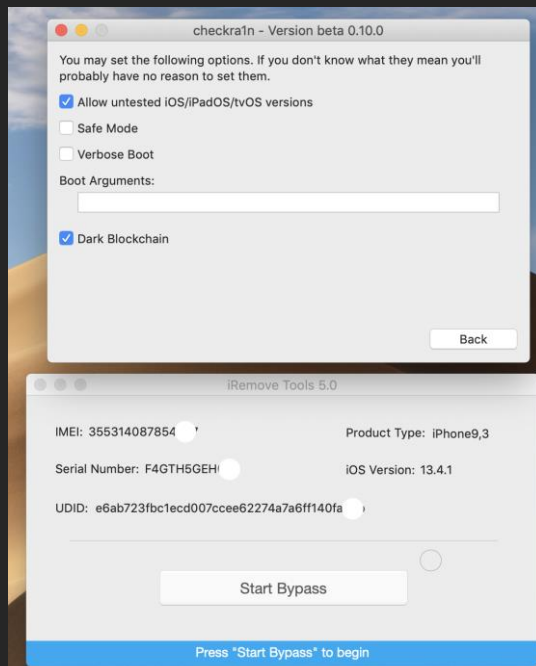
checkra1n - Version beta 0.10.0

You may set the following options. If you don't know what they mean you'll probably have no reason to set them.

Allow untested iOS/iPadOS/tvOS versions

Safe Mode

Verbose Boot

Boot Arguments:

Dark Blockchain

Back

iRemove Tools 5.0

IMEI: 355314087854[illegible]

Product Type: iPhone9,3

Serial Number: F4GTH5GEH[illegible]

iOS Version: 13.4.1

UDID: e6ab723fbc1ecd007ccee62274a7a6ff140fa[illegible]

Start Bypass

Press "Start Bypass" to begin